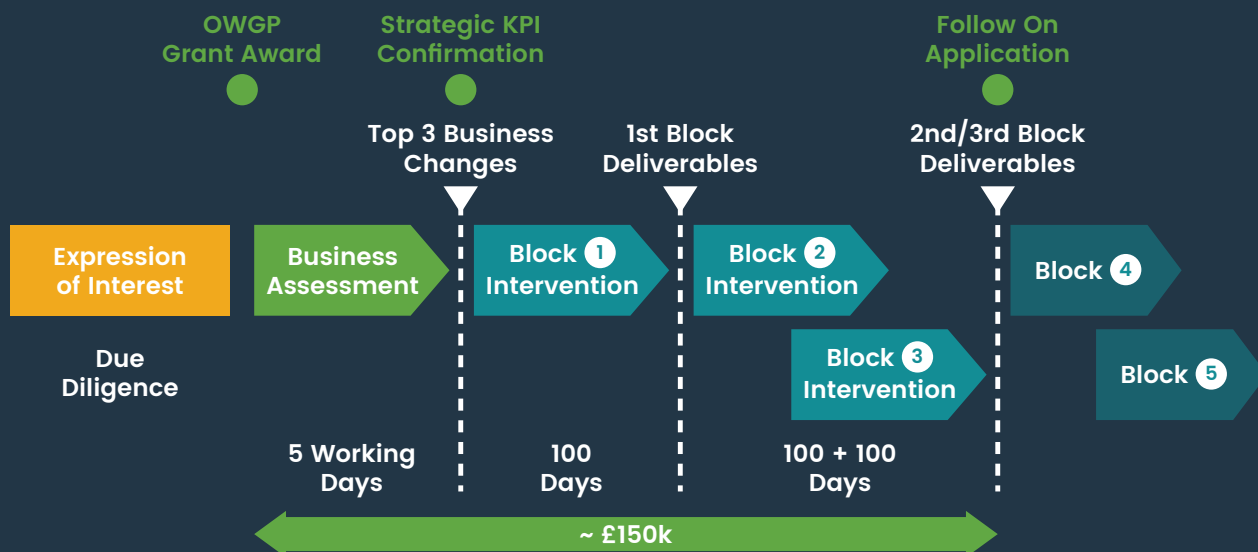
OWGP Grant Award

Strategic KPI Confirmation

Follow On Application

Top 3 Business Changes

1st Block Deliverables

2nd/3rd Block Deliverables

Expression of Interest

Business Assessment

Block 1 Intervention

Block 2 Intervention

Block 4

Block 3 Intervention

Block 5

Due Diligence

5 Working Days

100 Days

100 + 100 Days

~ £150k